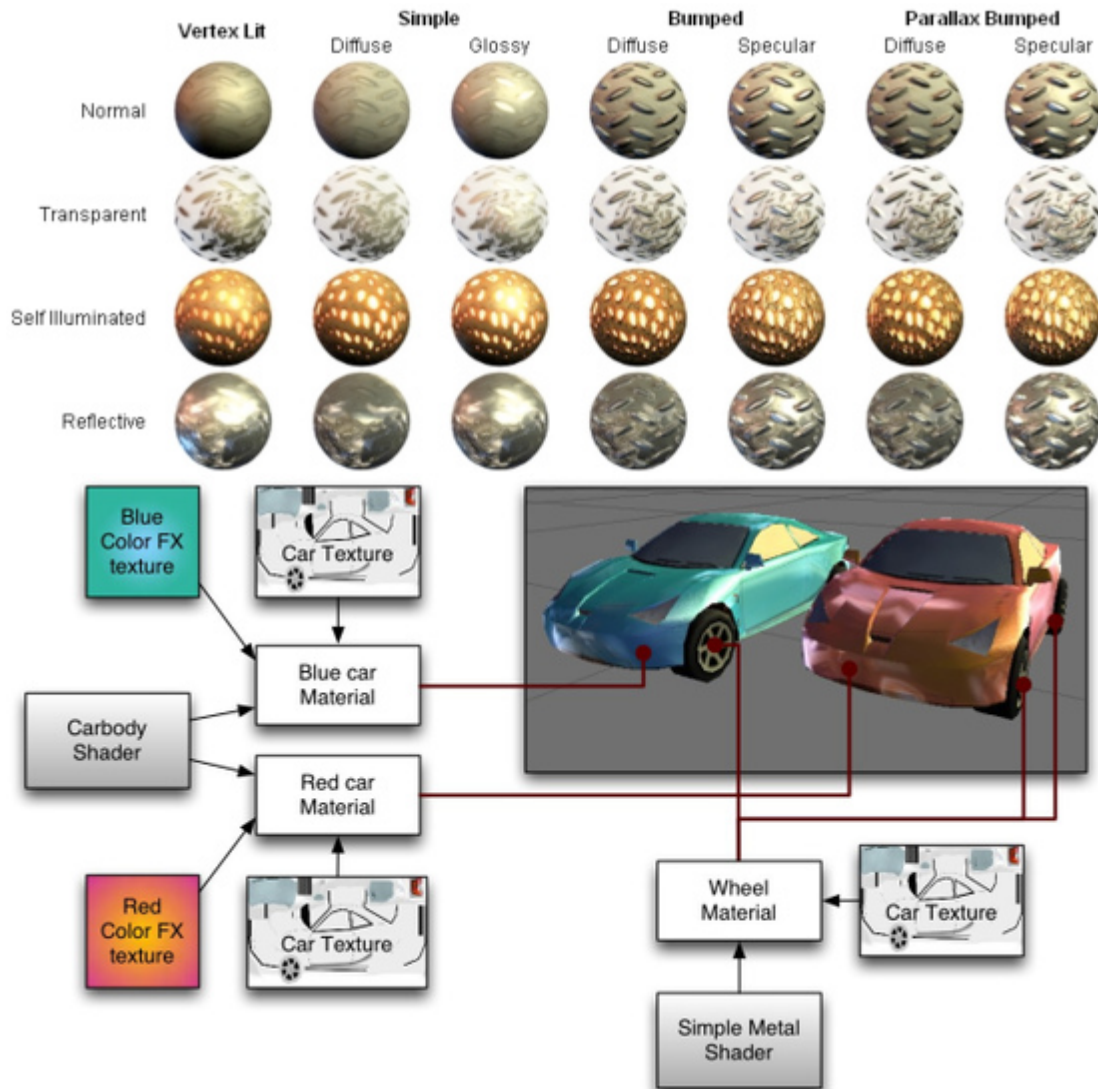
| | Vertex Lit | Simple Diffuse | Simple Glossy | Bumped Diffuse | Bumped Specular | Parallax Bumped Diffuse | Parallax Bumped Specular |
|---|---|---|---|---|---|---|---|
| Normal | | | | | | | |
| Transparent | | | | | | | |
| Self Illuminated | | | | | | | |
| Reflective | | | | | | | |

Blue Color FX texture

Car Texture

Blue car Material

Carbody Shader

Red car Material

Red Color FX texture

Car Texture

Wheel Material

Car Texture

Simple Metal Shader